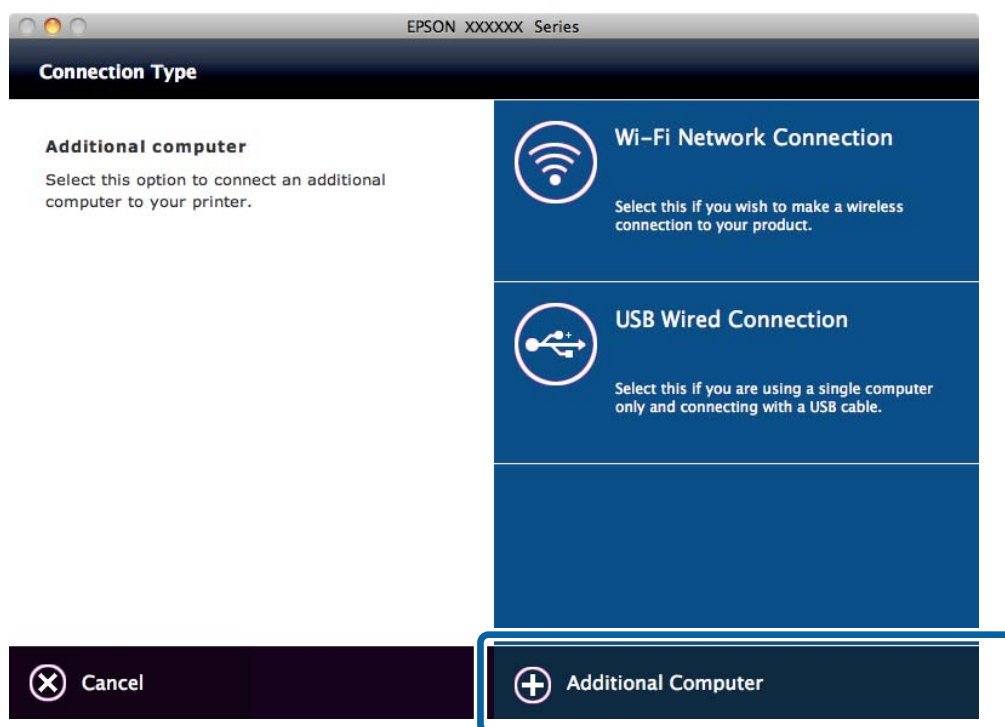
EPSON XXXXXX Series

Connection Type

Additional computer

Select this option to connect an additional computer to your printer.

Wi-Fi Network Connection

Select this if you wish to make a wireless connection to your product.

USB Wired Connection

Select this if you are using a single computer only and connecting with a USB cable.

Cancel

Additional Computer